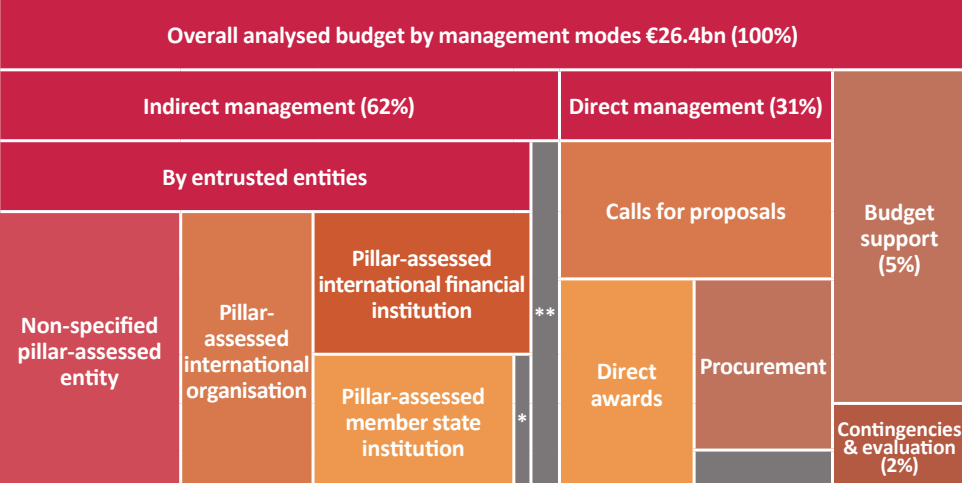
Overall analysed budget by management modes €26.4bn (100%)

Indirect management (62%)

Direct management (31%)

By entrusted entities

Calls for proposals

Budget support (5%)

Non-specified pillar-assessed entity

Pillar-assessed international organisation

Pillar-assessed international financial institution

**

Pillar-assessed member state institution

*

Direct awards

Procurement

Contingencies & evaluation (2%)